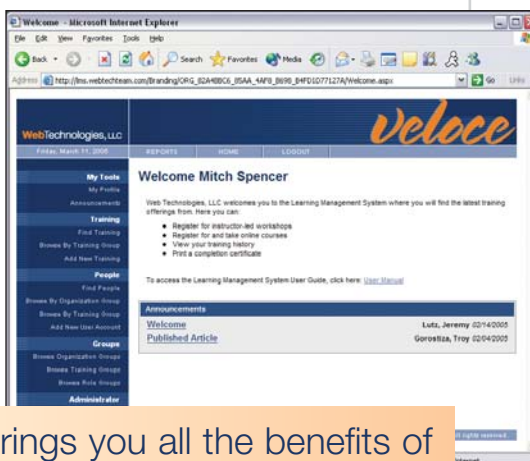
Welcome - Microsoft Internet Explorer

File Edit View Favorites Tools Help

Back Search Favorites Media

Address http://lms.webtechteam.com/Branding/ORG_82A4BBC6_85AA_4AF8_8698_84FD1077127A/Welcome.aspx Go Links

WebTechnologies, LLC

Veloce

Friday, March 11, 2005

REPORTS HOME LOGOUT

My Tools
My Profile
Announcements

Training
Find Training
Browse By Training Group
Add New Training

People
Find People
Browse By Organization Group
Browse By Training Group
Add New User Account

Groups
Browse Organization Groups
Browse Training Groups
Browse Role Groups

Administrator

Welcome Mitch Spencer

Web Technologies, LLC welcomes you to the Learning Management System where you will find the latest training offerings from. Here you can:

- Register for instructor-led workshops
- Register for and take online courses
- View your training history
- Print a completion certificate

To access the Learning Management System User Guide, click here: User Manual

Announcements

| | |
|---|---|
| Welcome | Lutz, Jeremy 02/14/2005 |
| Published Article | Gorostiza, Troy 02/04/2005 |

rings you all the benefits of

ll rights reserved.